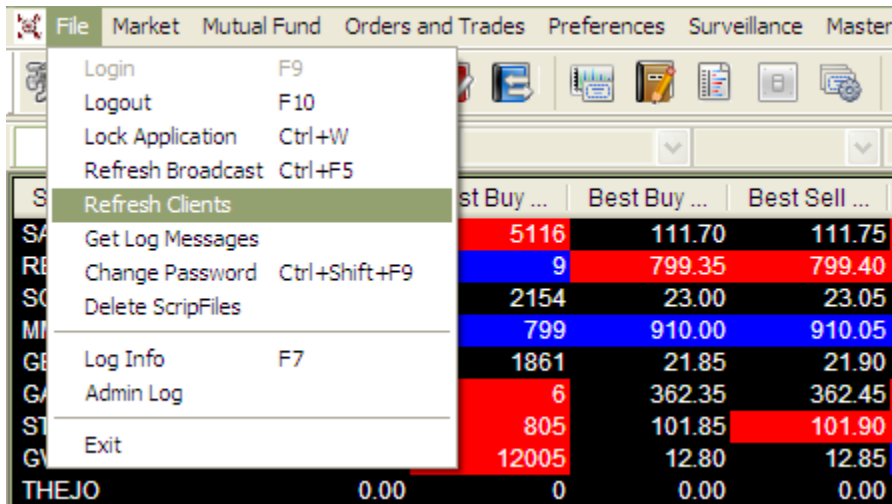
File Market Mutual Fund Orders and Trades Preferences Surveillance Master

Login F9
Logout F10
Lock Application Ctrl+W
Refresh Broadcast Ctrl+F5
Refresh Clients
Get Log Messages
Change Password Ctrl+Shift+F9
Delete ScripFiles

Log Info F7
Admin Log

Exit

| S | st Buy ... | Best Buy ... | Best Sell ... |
|---|---|---|---|
| SA | 5116 | 111.70 | 111.75 |
| RE | 9 | 799.35 | 799.40 |
| SC | 2154 | 23.00 | 23.05 |
| MI | 799 | 910.00 | 910.05 |
| GE | 1861 | 21.85 | 21.90 |
| GA | 6 | 362.35 | 362.45 |
| ST | 805 | 101.85 | 101.90 |
| GV | 12005 | 12.80 | 12.85 |
| THEJO 0.00 | 0 | 0.00 | 0.00 |